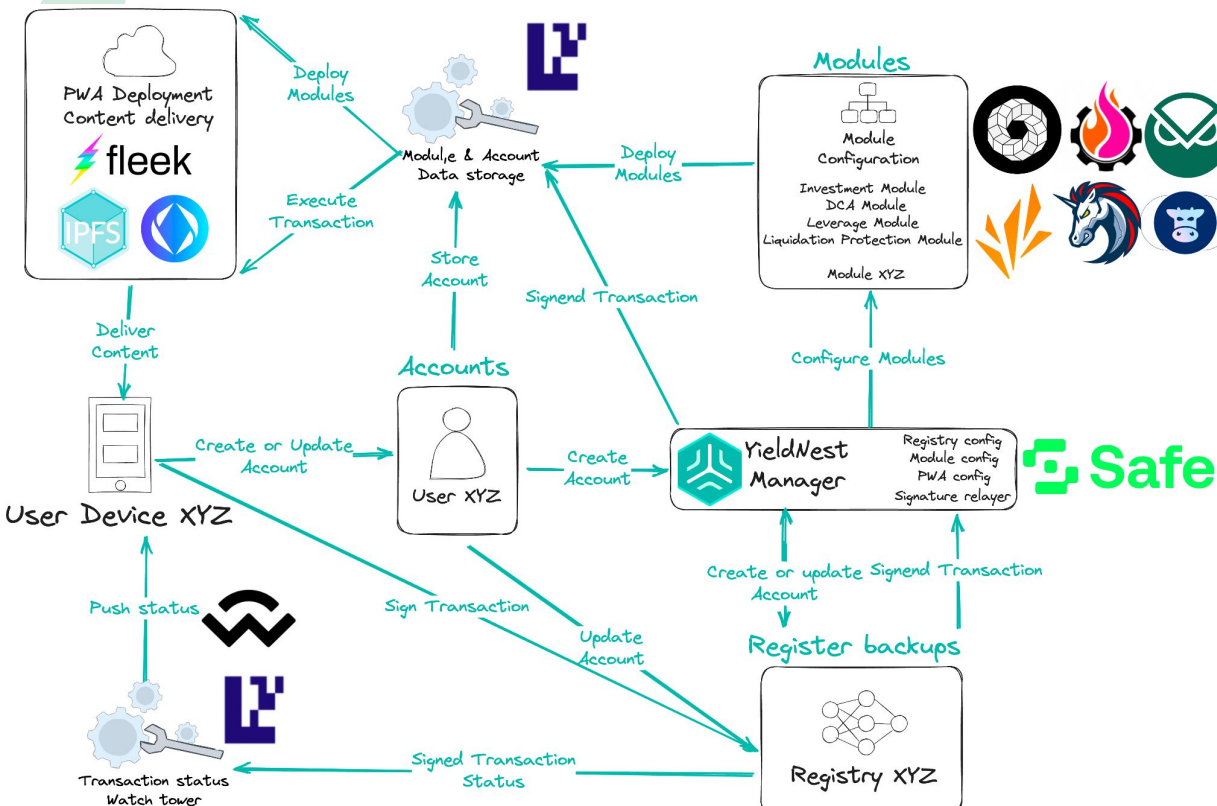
PWA Deployment
Content delivery

fleek

IPFS

Deploy
Modules

Execute
Transaction

Module & Account
Data storage

Modules

Module
Configuration

Investment Module
DCA Module
Leverage Module
Liquidation Protection Module

Module XYZ

Deploy
Modules

Store
Account

Signend Transaction

Deliver
Content

Accounts

Configure Modules

Create or Update
Account

User XYZ

Create
Account

YieldNest
Manager

Registry config
Module config
PWA config
Signature relayer

Safe

User Device XYZ

Create or update
Account

Signend Transaction

Push status

Sign Transaction

Update
Account

Register backups

Transaction status
Watch tower

Signed Transaction
Status

Registry XYZ